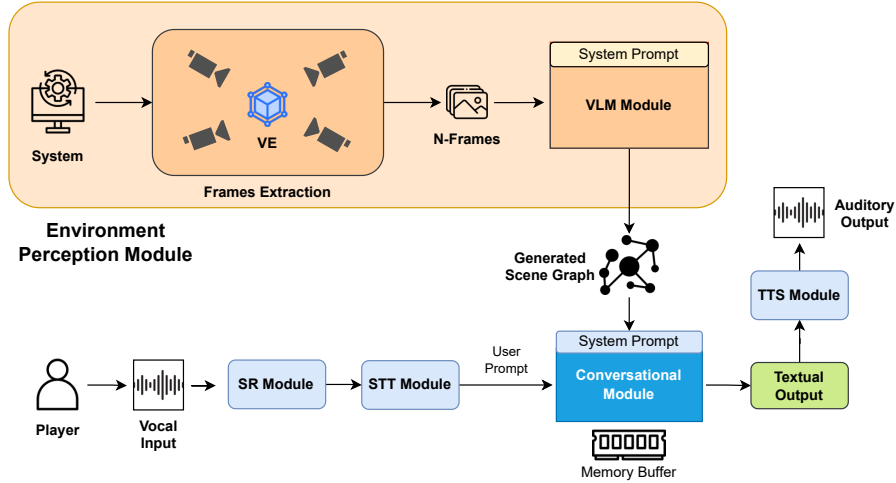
System

VE

Frames Extraction

N-Frames

System Prompt

VLM Module

Environment Perception Module

Generated Scene Graph

Auditory Output

TTS Module

Player

Vocal Input

SR Module

STT Module

User Prompt

System Prompt

Conversational Module

Textual Output

Memory Buffer